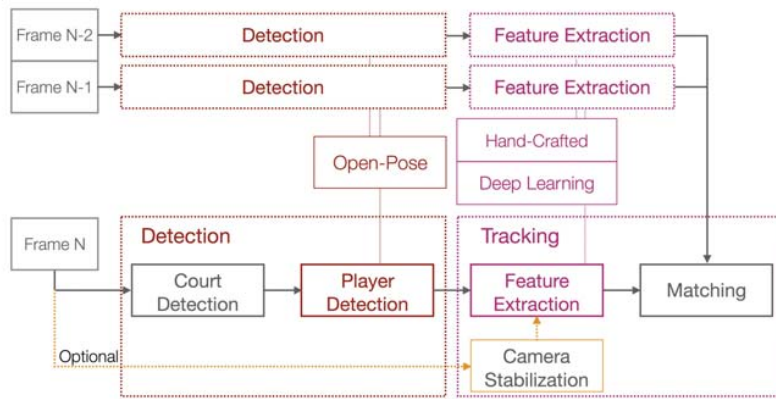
Frame N-2
Detection
Feature Extraction
Frame N-1
Detection
Feature Extraction
Open-Pose
Hand-Crafted
Deep Learning
Frame N
Detection
Court Detection
Player Detection
Tracking
Feature Extraction
Matching
Optional
Camera Stabilization